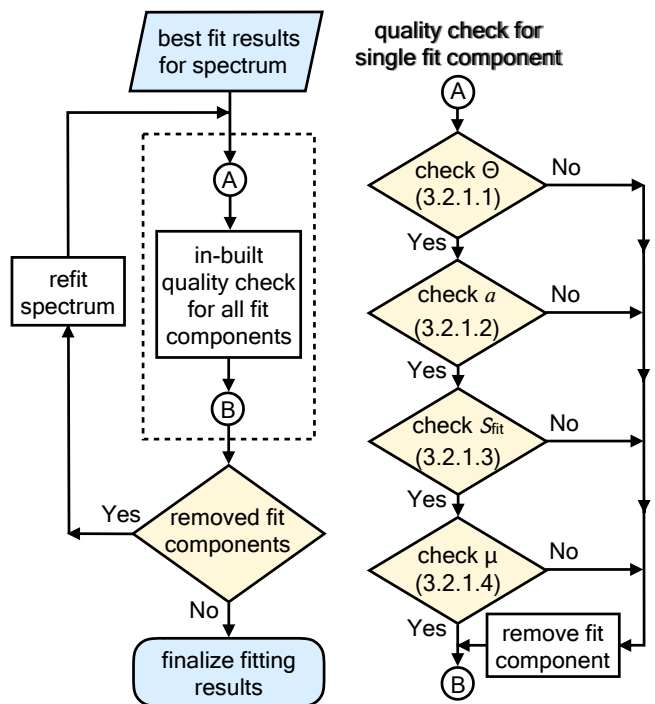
best fit results for spectrum

A

in-built quality check for all fit components

B

refit spectrum

Yes

removed fit components

No

finalize fitting results

quality check for single fit component

A

check Θ (3.2.1.1)

No

Yes

check $a$ (3.2.1.2)

No

Yes

check $S_{\text{fit}}$ (3.2.1.3)

No

Yes

check μ (3.2.1.4)

No

Yes

remove fit component

B